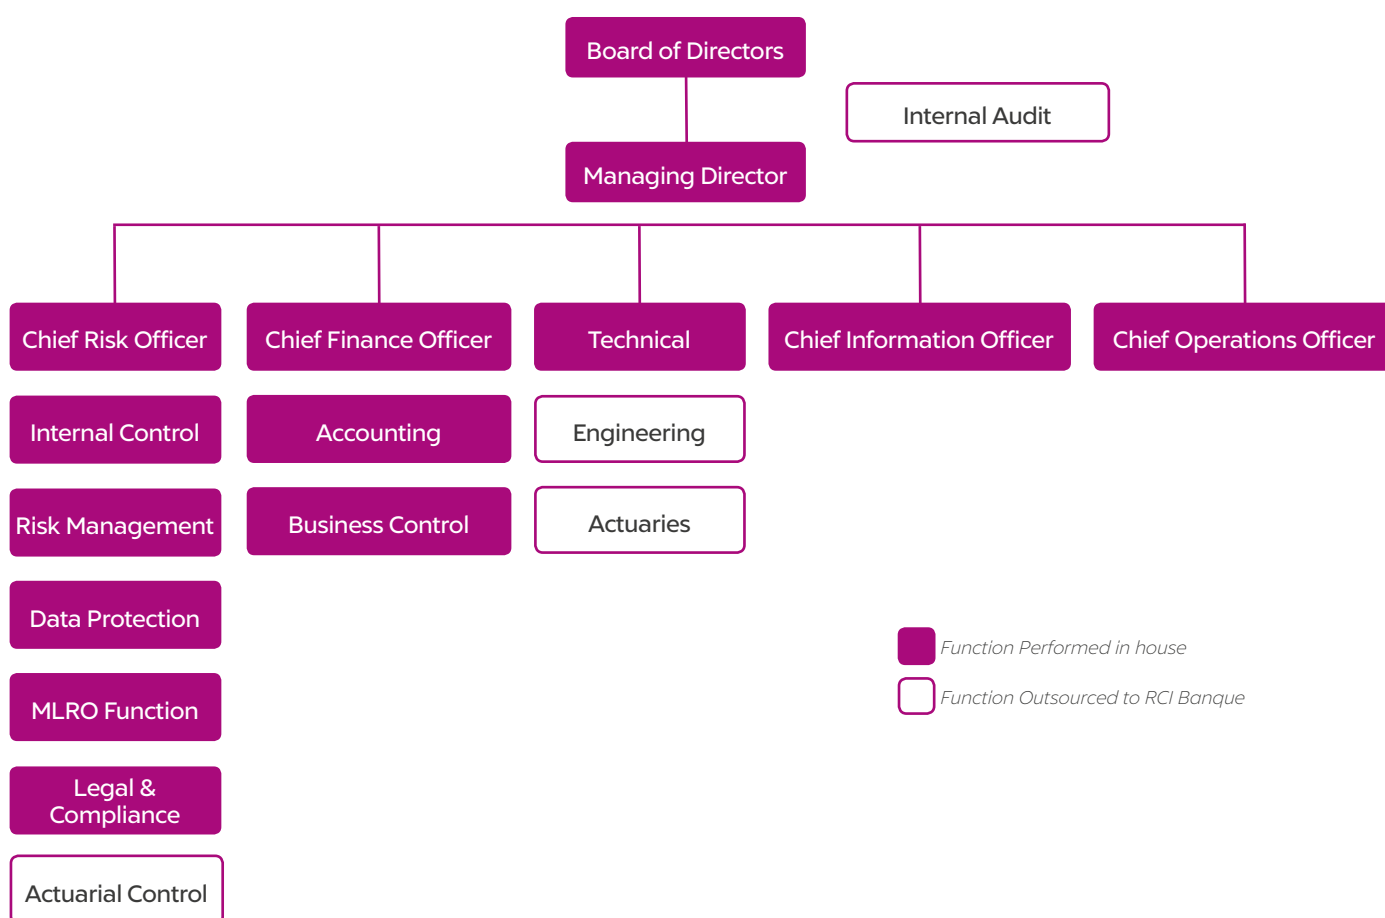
Board of Directors

Internal Audit

Managing Director

Chief Risk Officer

Chief Finance Officer

Technical

Chief Information Officer

Chief Operations Officer

Internal Control

Accounting

Engineering

Risk Management

Business Control

Actuaries

Data Protection

Function Performed in house

Function Outsourced to RCI Banque

MLRO Function

Legal & Compliance

Actuarial Control